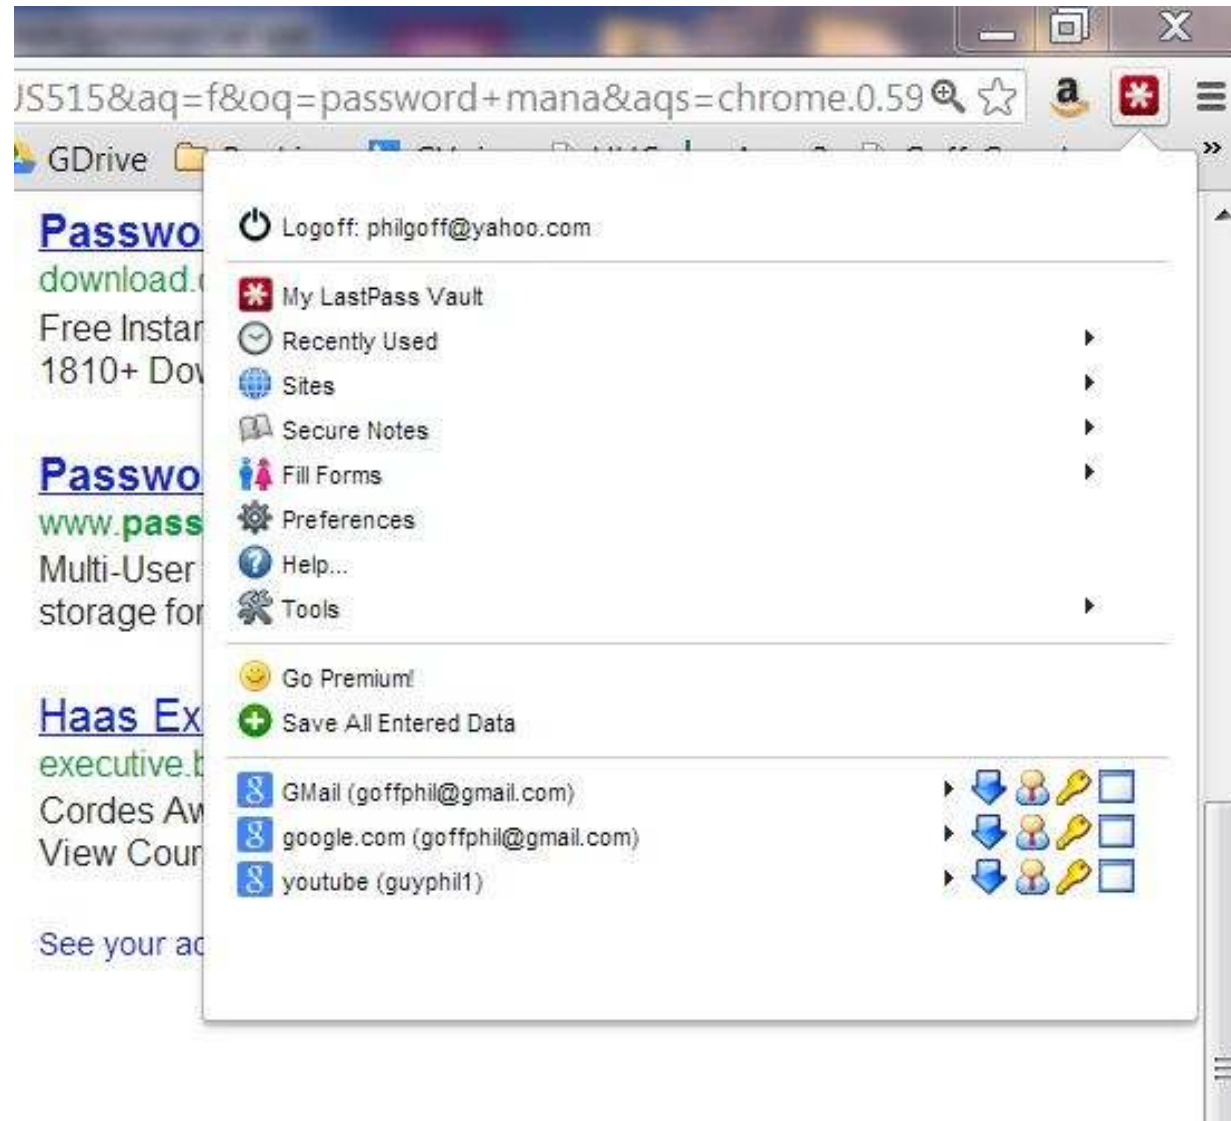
JS515&aq=f&oq=password+mana&aqs=chrome.0.59

a

GDrive

Passwo
download.
Free Instar
1810+ Dov

Passwo
www.pass
Multi-User
storage for

Haas Ex
executive.
Cordes Aw
View Cour

See your ac

Logoff: philgoff@yahoo.com

My LastPass Vault
Recently Used
Sites
Secure Notes
Fill Forms
Preferences
Help...
Tools

Go Premium!
Save All Entered Data

GMail (goffphil@gmail.com)
google.com (goffphil@gmail.com)
youtube (guyphil1)